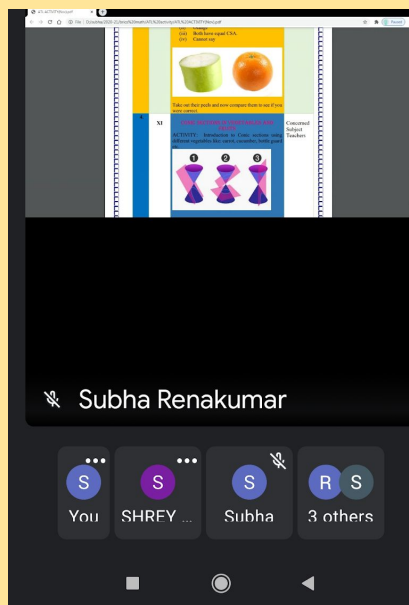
(iii) Both have equal CSA
(iv) Cannot say

Take out their peels and now compare them to see if you were correct.

XI

ACTIVITY: Introduction to Conic sections using different vegetables like carrot, cucumber, bottle gourd etc.

Concerned Subject Teachers

1 2 3

Subha Renakumar

S
You

S
SHREY ...

S
Subha

R S
3 others